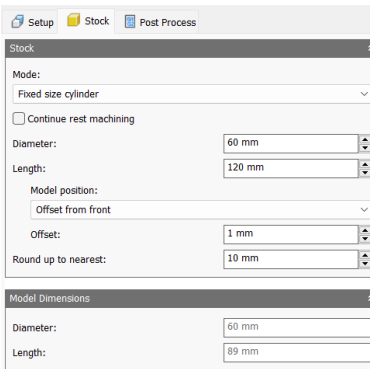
Setup Stock Post Process

Stock

Mode:

Fixed size cylinder

Continue rest machining

Diameter: 60 mm

Length: 120 mm

Model position:

Offset from front

Offset: 1 mm

Round up to nearest: 10 mm

Model Dimensions

Diameter: 60 mm

Length: 89 mm